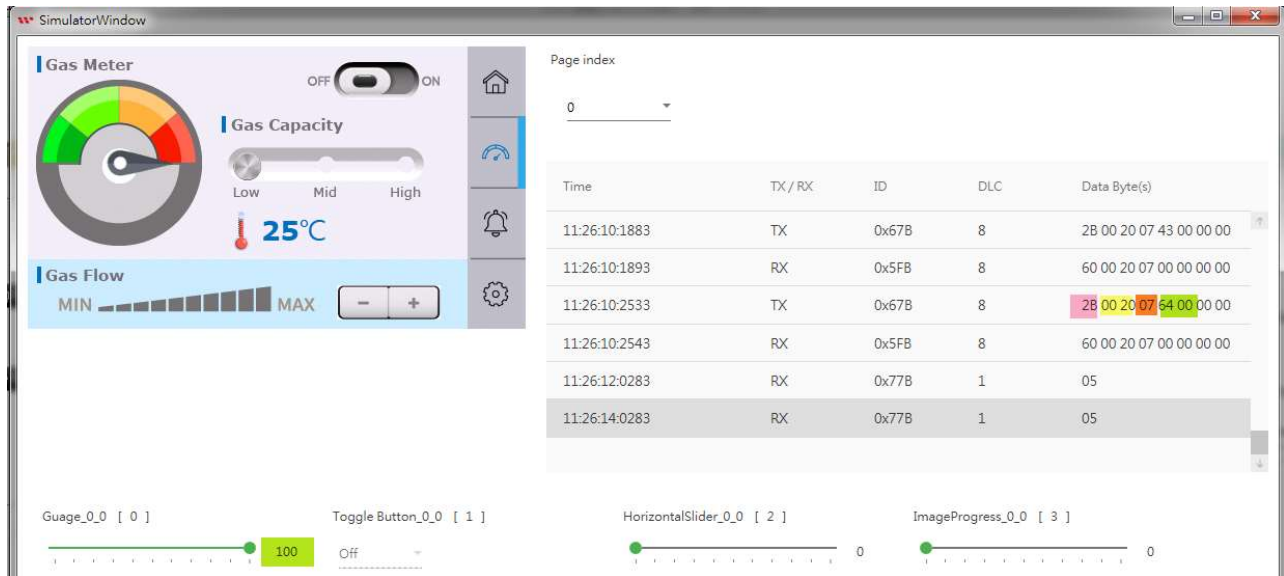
SimulatorWindow

Gas Meter

OFF ON

Gas Capacity

Low Mid High

25℃

Gas Flow

MIN MAX

− +

Page index

0

| Time | TX / RX | ID | DLC | Data Byte(s) |
|---|---|---|---|---|
| 11:26:10:1883 | TX | 0x67B | 8 | 2B 00 20 07 43 00 00 00 |
| 11:26:10:1893 | RX | 0x5FB | 8 | 60 00 20 07 00 00 00 00 |
| 11:26:10:2533 | TX | 0x67B | 8 | 2B 00 20 07 64 00 00 00 |
| 11:26:10:2543 | RX | 0x5FB | 8 | 60 00 20 07 00 00 00 00 |
| 11:26:12:0283 | RX | 0x77B | 1 | 05 |
| 11:26:14:0283 | RX | 0x77B | 1 | 05 |

Guage_0_0 [ 0 ]

100

Toggle Button_0_0 [ 1 ]

Off

HorizontalSlider_0_0 [ 2 ]

0

ImageProgress_0_0 [ 3 ]

0